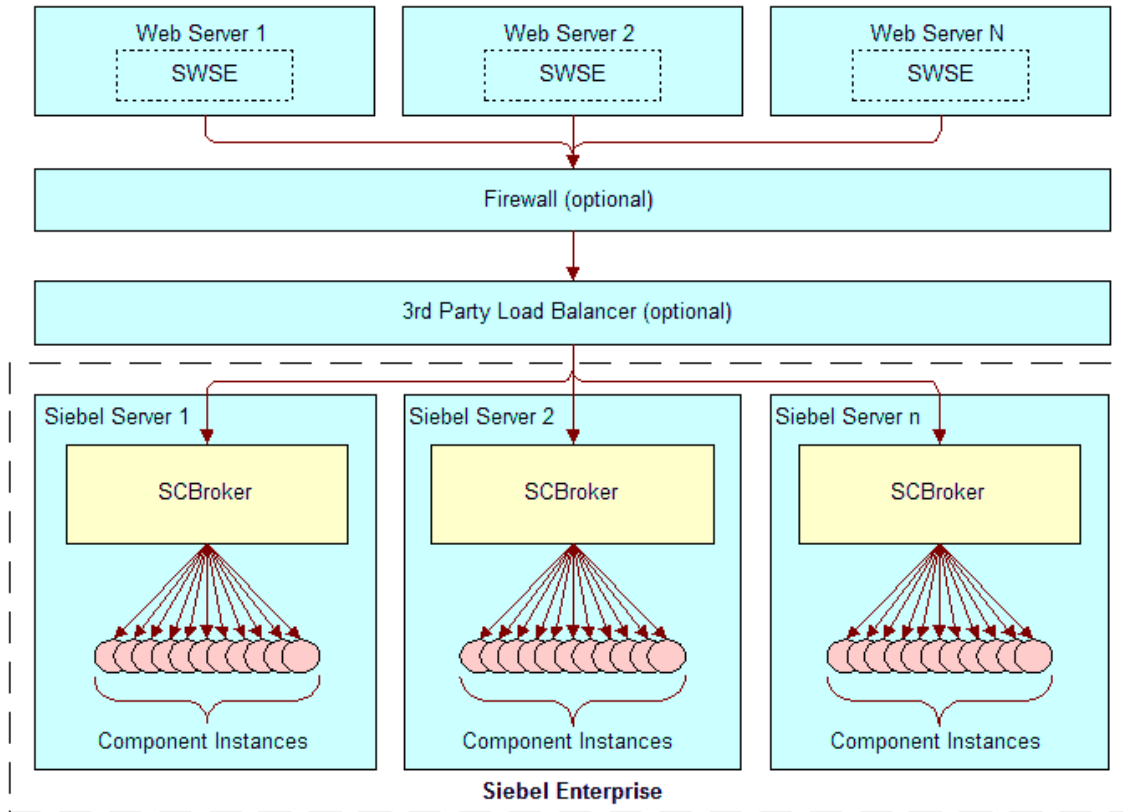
Web Server 1
SWSE

Web Server 2
SWSE

Web Server N
SWSE

Firewall (optional)

3rd Party Load Balancer (optional)

Siebel Server 1
SCBroker
Component Instances

Siebel Server 2
SCBroker
Component Instances

Siebel Server n
SCBroker
Component Instances

Siebel Enterprise